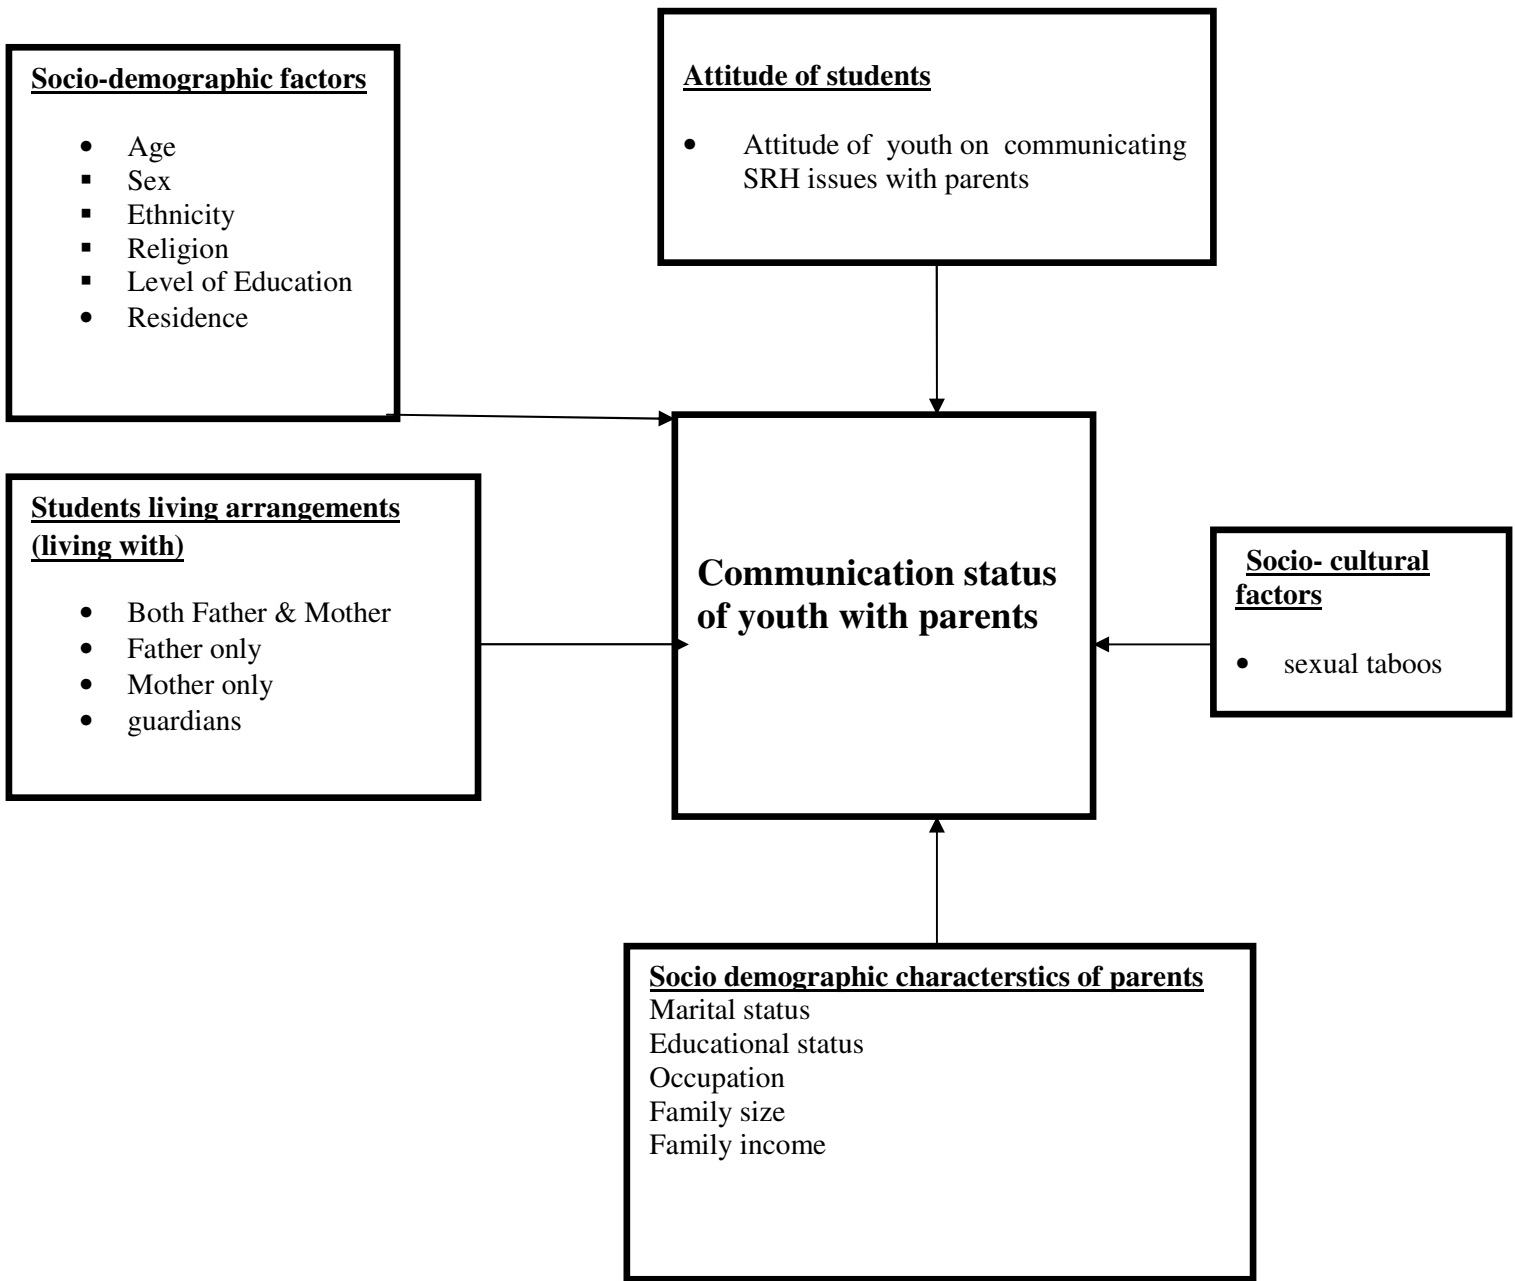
**Socio-demographic factors**

- Age
- Sex
- Ethnicity
- Religion
- Level of Education
- Residence

**Attitude of students**

- Attitude of youth on communicating SRH issues with parents

**Students living arrangements (living with)**

- Both Father & Mother
- Father only
- Mother only
- guardians

**Communication status of youth with parents**

**Socio- cultural factors**

- sexual taboos

**Socio demographic characterstics of parents**
Marital status
Educational status
Occupation
Family size
Family income